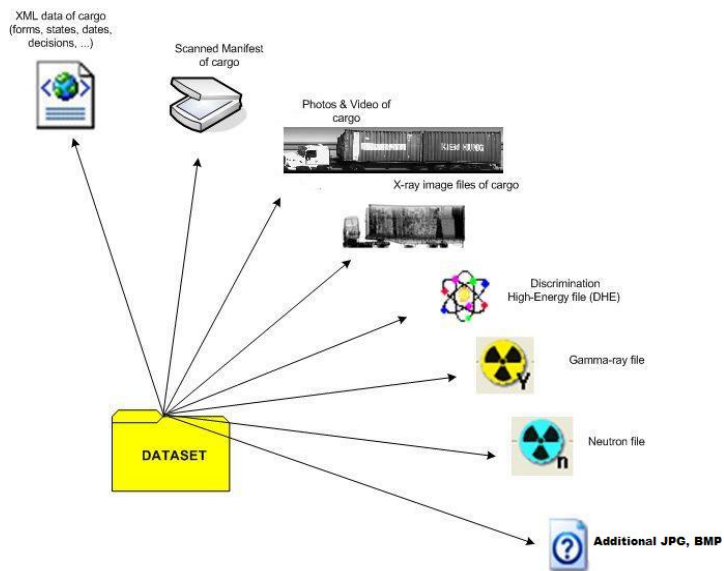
XML data of cargo (forms, states, dates, decisions, ...)

Scanned Manifest of cargo

Photos & Video of cargo

X-ray image files of cargo

Discrimination High-Energy file (DHE)

Gamma-ray file

Neutron file

Additional JPG, BMP

DATASET